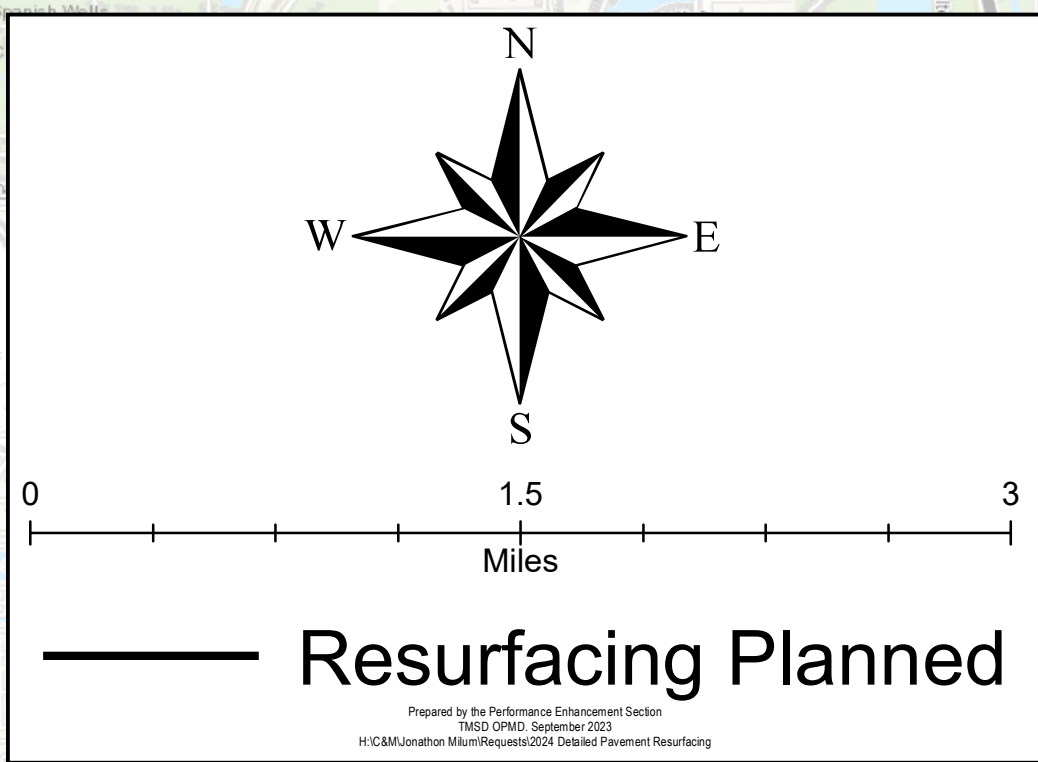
Spanish Walls

N

W

E

S

0

1.5

3

Miles

Resurfacing Planned

Prepared by the Performance Enhancement Section
TMSD OPMD. September 2023
H:\C&M\Jonathon Milum\Requests\2024 Detailed Pavement Resurfacing